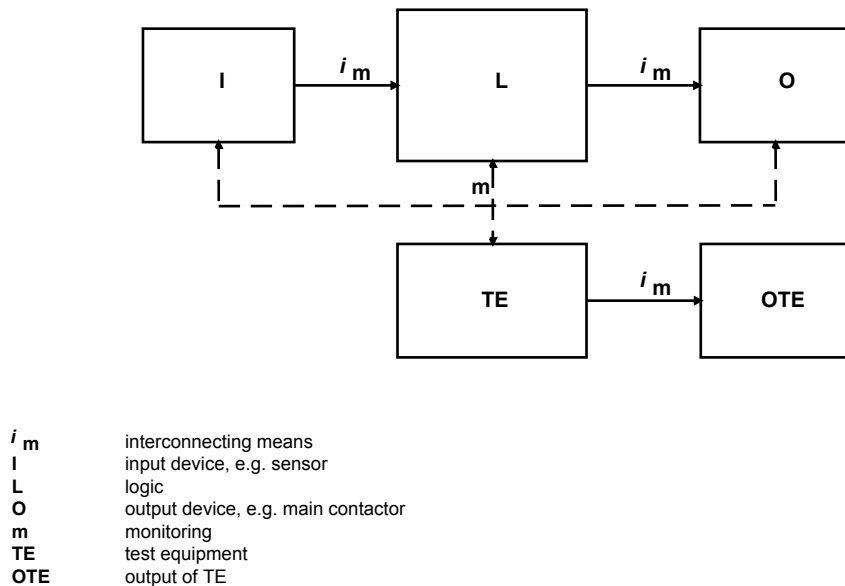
I

$i_m$

L

$i_m$

O

m

TE

$i_m$

OTE

| | |
|---|---|
| $i_m$ | interconnecting means |
| **I** | input device, e.g. sensor |
| **L** | logic |
| **O** | output device, e.g. main contactor |
| **m** | monitoring |
| **TE** | test equipment |
| **OTE** | output of TE |